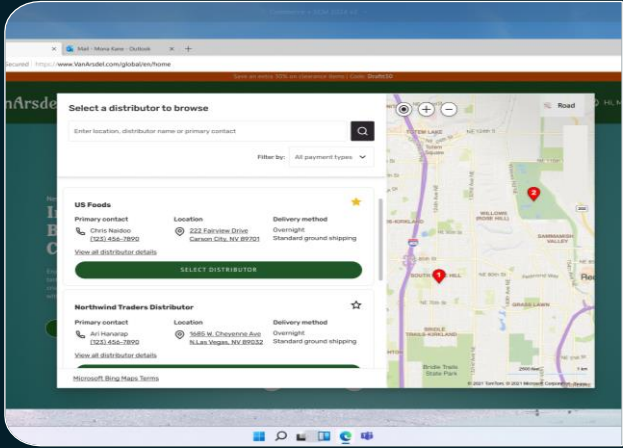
Mail - Mona Kane - Outlook

Secured | https://www.VanArsdel.com/global/en/home

Save an extra 30% on clearance items | Code: Draft30

nArsdel

Hi, M

Select a distributor to browse

Enter location, distributor name or primary contact

Filter by: All payment types

US Foods

Primary contact
Chris Naidoo
(123) 456-7890

Location
222 Fairview Drive
Carson City, NV 89701

Delivery method
Overnight
Standard ground shipping

View all distributor details

SELECT DISTRIBUTOR

Northwind Traders Distributor

Primary contact
Ari Hanarap
(123) 456-7890

Location
1685 W. Cheyenne Ave
N.Las Vegas, NV 89032

Delivery method
Overnight
Standard ground shipping

View all distributor details

Microsoft Bing Maps Terms

Road

TOTEM LAKE

KIRKLAND

WILLOWS ROSE HILL

SAMMAMISH VALLEY

SOUTH ROSE HILL

BRIDLE TRAILS

Bridle Trails State Park

Red

© 2021 TomTom © 2021 Microsoft Corporation Terms